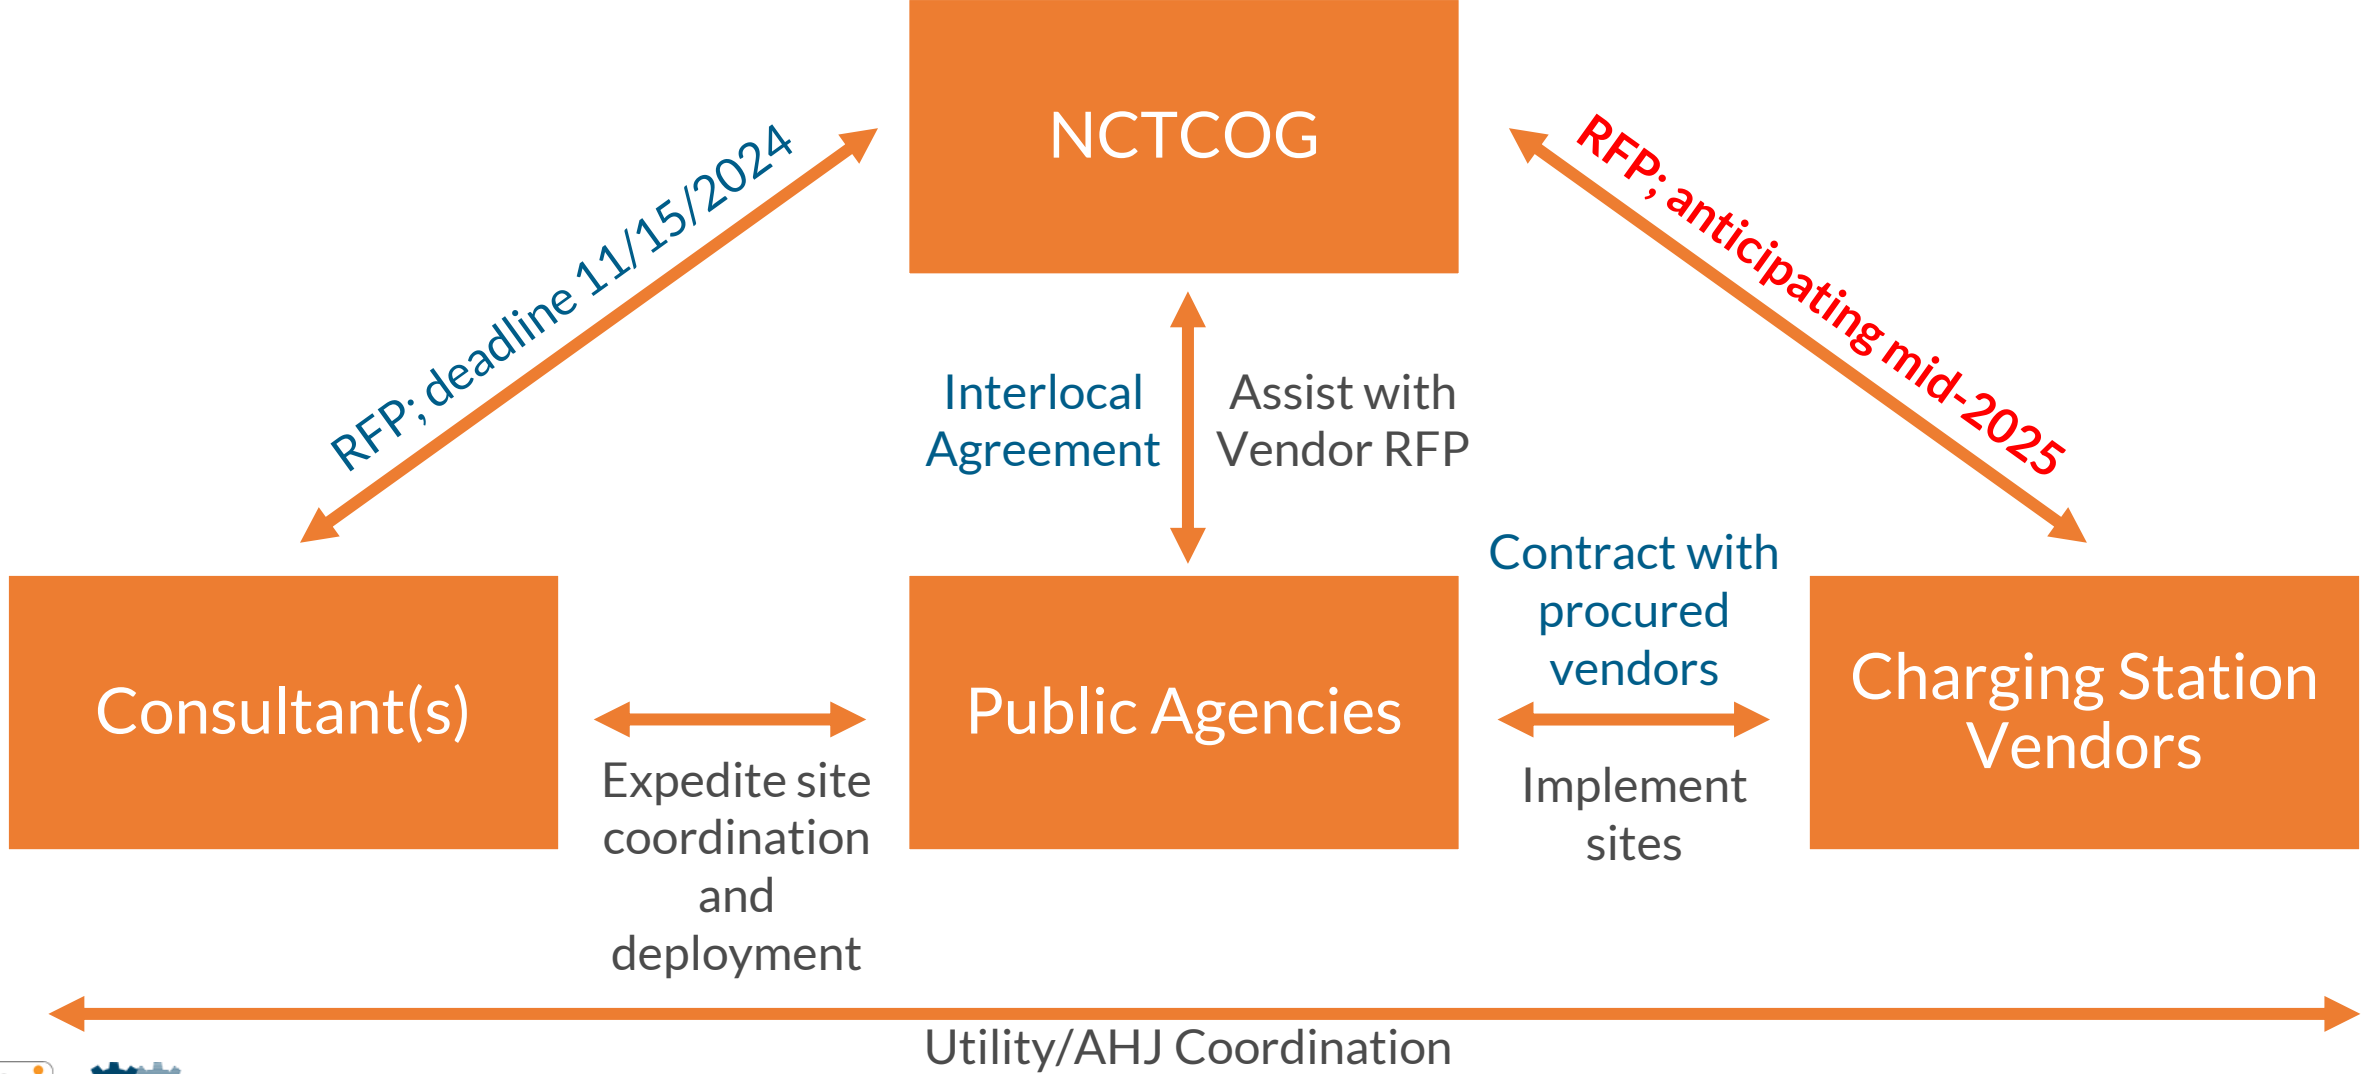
NCTCOG

RFP; deadline 11/15/2024

RFP; anticipating mid-2025

Interlocal Agreement

Assist with Vendor RFP

Contract with procured vendors

Consultant(s)

Public Agencies

Charging Station Vendors

Expedite site coordination and deployment

Implement sites

Utility/AHJ Coordination